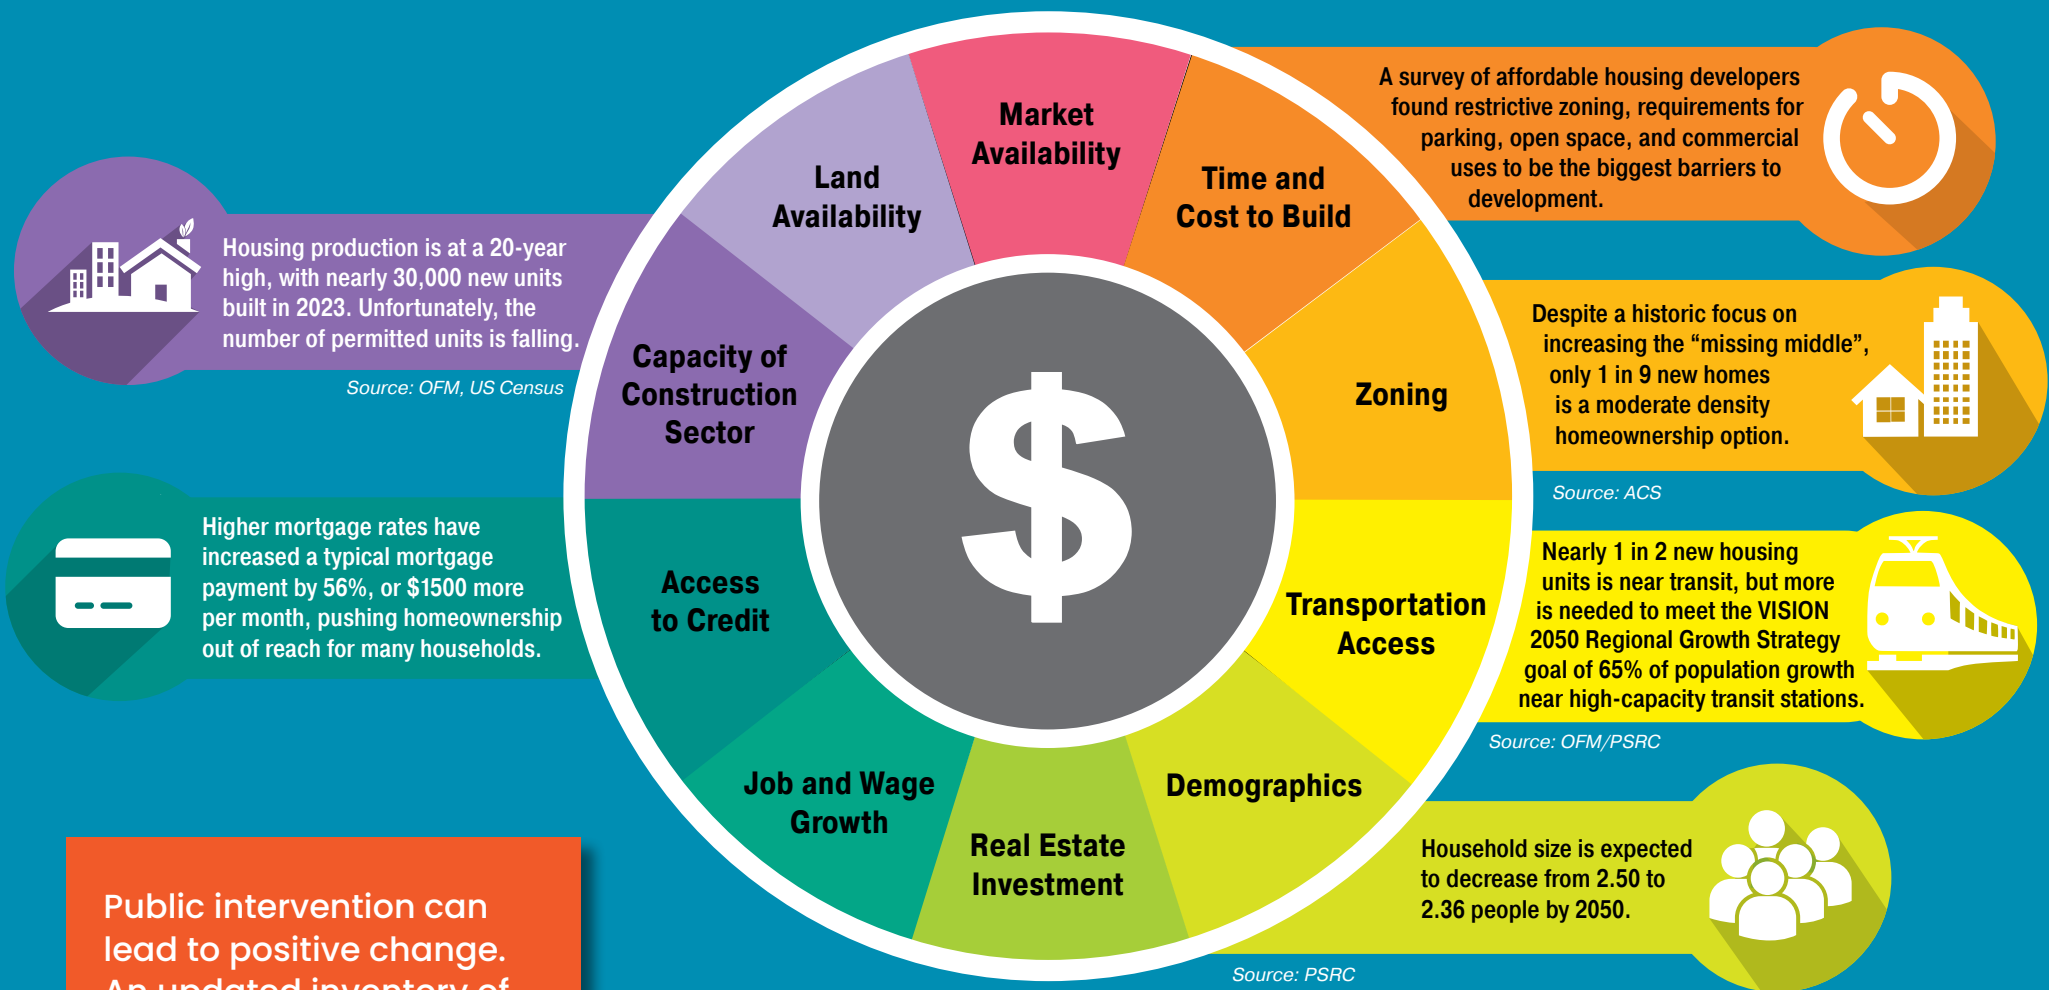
Market Availability

Land Availability

Time and Cost to Build

A survey of affordable housing developers found restrictive zoning, requirements for parking, open space, and commercial uses to be the biggest barriers to development.

Housing production is at a 20-year high, with nearly 30,000 new units built in 2023. Unfortunately, the number of permitted units is falling.

Source: OFM, US Census

Capacity of Construction Sector

Zoning

Despite a historic focus on increasing the “missing middle”, only 1 in 9 new homes is a moderate density homeownership option.

Source: ACS

$

Higher mortgage rates have increased a typical mortgage payment by 56%, or $1500 more per month, pushing homeownership out of reach for many households.

Access to Credit

Transportation Access

Nearly 1 in 2 new housing units is near transit, but more is needed to meet the VISION 2050 Regional Growth Strategy goal of 65% of population growth near high-capacity transit stations.

Source: OFM/PSRC

Job and Wage Growth

Demographics

Real Estate Investment

Household size is expected to decrease from 2.50 to 2.36 people by 2050.

Public intervention can lead to positive change. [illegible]

Source: PSRC